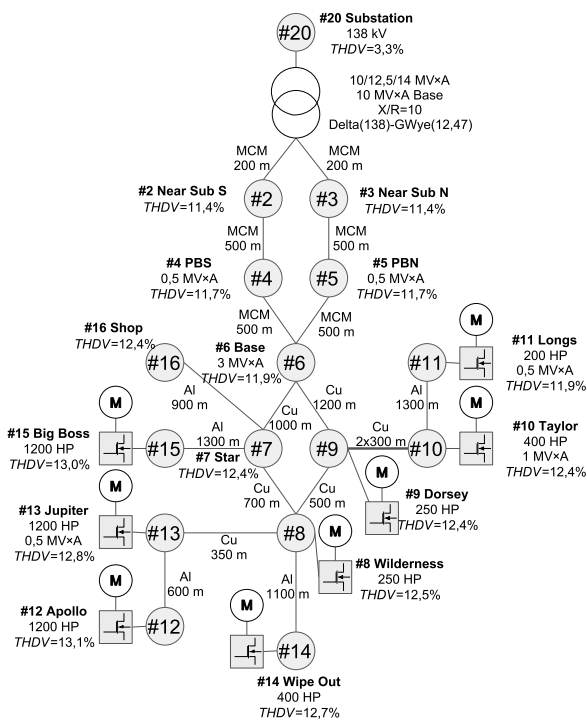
#20

#20 Substation
138 kV
THDV=3,3%

10/12,5/14 MV×A
10 MV×A Base
X/R=10
Delta(138)-GWye(12,47)

MCM
200 m

MCM
200 m

#2 Near Sub S
THDV=11,4%

#2

#3

#3 Near Sub N
THDV=11,4%

MCM
500 m

MCM
500 m

#4 PBS
0,5 MV×A
THDV=11,7%

#4

#5

#5 PBN
0,5 MV×A
THDV=11,7%

MCM
500 m

MCM
500 m

#16 Shop
THDV=12,4%

#16

#6 Base
3 MV×A
THDV=11,9%

#6

M

#11

#11 Longs
200 HP
0,5 MV×A
THDV=11,9%

Al
900 m

Cu
1000 m

Cu
1200 m

Al
1300 m

M

M

#15 Big Boss
1200 HP
THDV=13,0%

#15

Al
1300 m

#7

#7 Star
THDV=12,4%

#9

Cu
2x300 m

#10

#10 Taylor
400 HP
1 MV×A
THDV=12,4%

M

M

#9 Dorsey
250 HP
THDV=12,4%

#13 Jupiter
1200 HP
0,5 MV×A
THDV=12,8%

#13

Cu
700 m

Cu
500 m

Cu
350 m

#8

M

#8 Wilderness
250 HP
THDV=12,5%

M

Al
600 m

M

Al
1100 m

#12 Apollo
1200 HP
THDV=13,1%

#12

#14

#14 Wipe Out
400 HP
THDV=12,7%